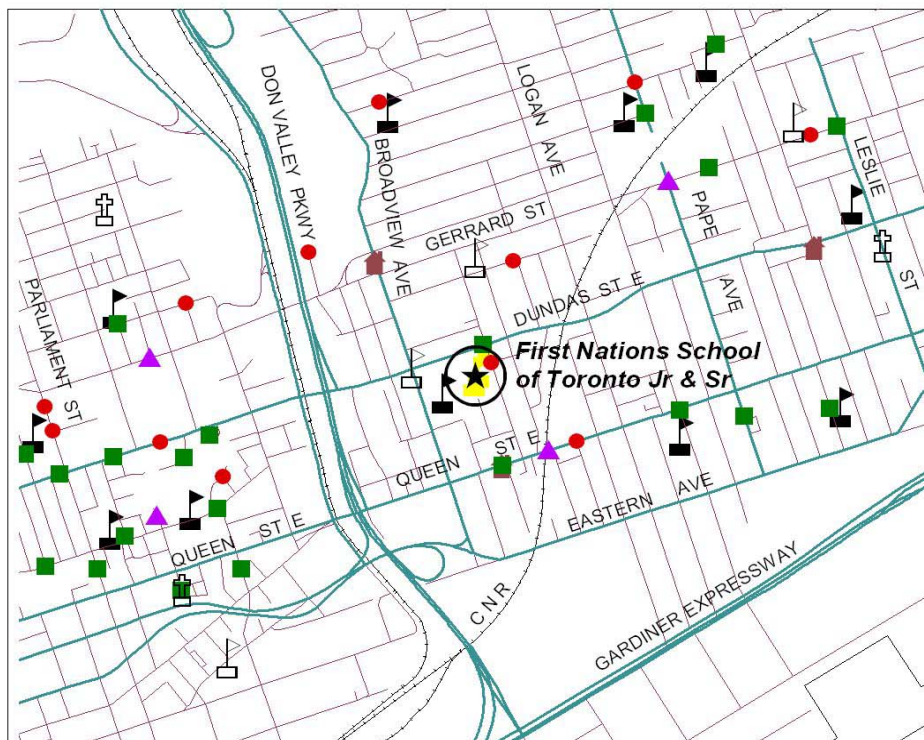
DON VALLEY PKWY

BROADVIEW AVE

LOGAN AVE

LESLIE ST

PAPE AVE

GERRARD ST

DUNDAS ST E

PARLIAMENT ST

First Nations School of Toronto Jr & Sr

QUEEN ST E

EASTERN AVE

QUEEN ST E

CNR

GARDINER EXPRESSWAY